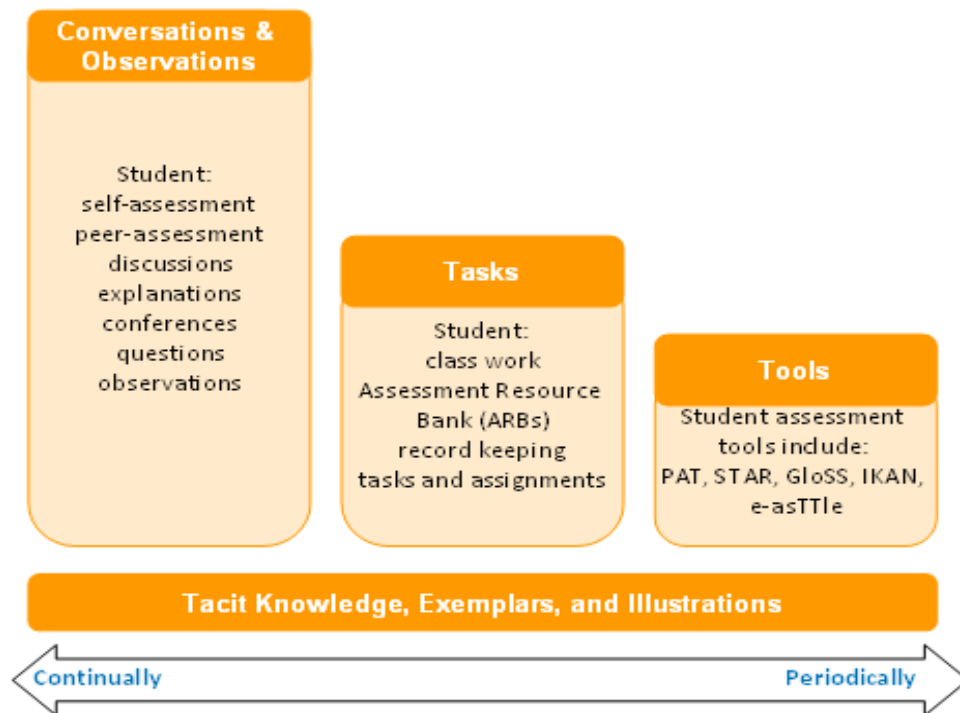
Conversations & Observations

Student:
self-assessment
peer-assessment
discussions
explanations
conferences
questions
observations

Tasks

Student:
class work
Assessment Resource Bank (ARBs)
record keeping
tasks and assignments

Tools

Student assessment tools include:
PAT, STAR, GloSS, IKAN, e-asTTle

Tacit Knowledge, Exemplars, and Illustrations

Continually

Periodically